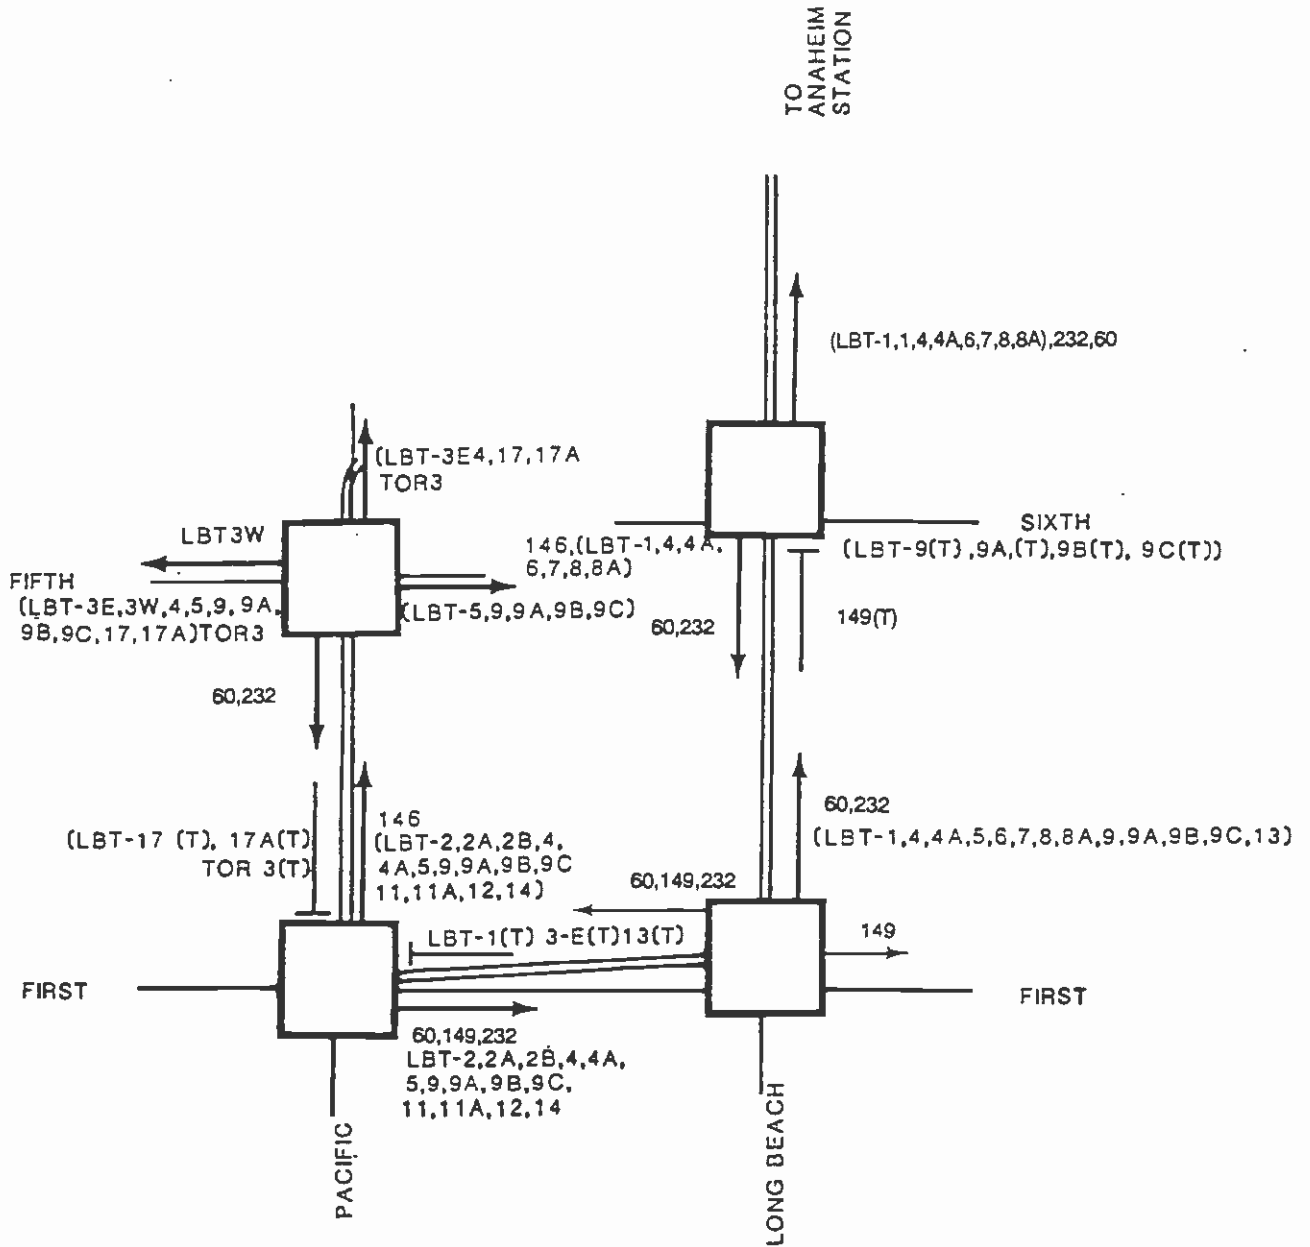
TO ANAHEIM STATION

(LBT-1,1,4,4A,6,7,8,8A),232,60

(LBT-3E4,17,17A TOR3

LBT3W

FIFTH
(LBT-3E,3W,4,5,9,9A,9B,9C,17,17A)TOR3

(LBT-5,9,9A,9B,9C)

146,(LBT-1,4,4A,6,7,8,8A)

SIXTH
(LBT-9(T),9A,(T),9B(T), 9C(T))

60,232

149(T)

60,232

(LBT-17 (T), 17A(T) TOR 3(T)

146
(LBT-2,2A,2B,4,4A,5,9,9A,9B,9C 11,11A,12,14)

60,232
(LBT-1,4,4A,5,6,7,8,8A,9,9A,9B,9C,13)

60,149,232

LBT-1(T) 3-E(T)13(T)

149

FIRST

FIRST

60,149,232
LBT-2,2A,2B,4,4A,5,9,9A,9B,9C,11,11A,12,14

PACIFIC

LONG BEACH